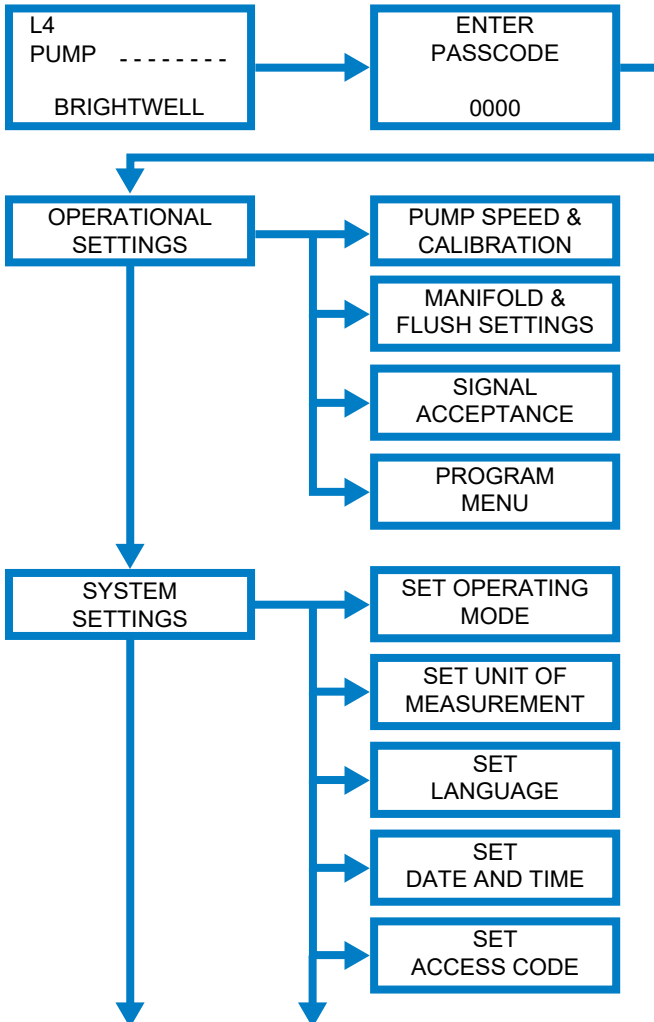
L4
PUMP - - - - - - - -

BRIGHTWELL

ENTER
PASSCODE

0000

OPERATIONAL
SETTINGS

PUMP SPEED &
CALIBRATION

MANIFOLD &
FLUSH SETTINGS

SIGNAL
ACCEPTANCE

PROGRAM
MENU

SYSTEM
SETTINGS

SET OPERATING
MODE

SET UNIT OF
MEASUREMENT

SET
LANGUAGE

SET
DATE AND TIME

SET
ACCESS CODE